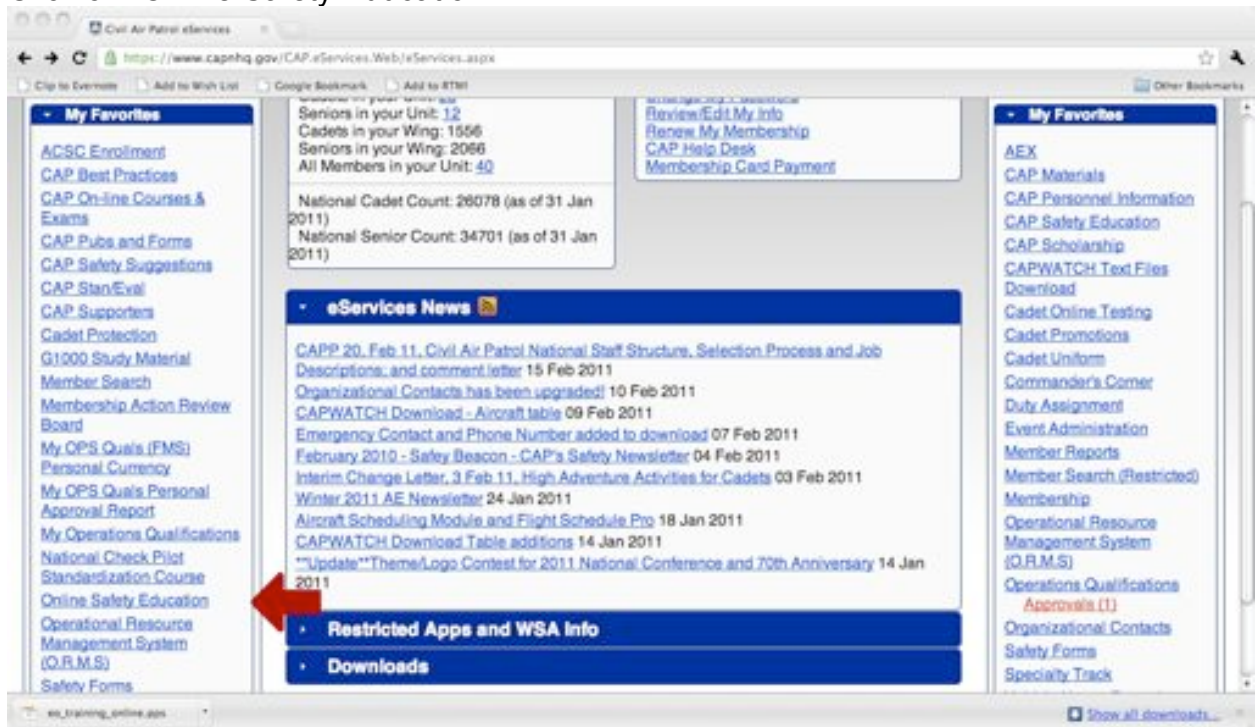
Civil Air Patrol eServices

https://www.capnhq.gov/CAP.eServices.Web/eServices.aspx

Clip to Evernote | Add to Wish List | Google Bookmark | Add to RTM! | Other Bookmarks

My Favorites

ACSC Enrollment
CAP Best Practices
CAP On-line Courses & Exams
CAP Pubs and Forms
CAP Safety Suggestions
CAP Stan/Eval
CAP Supporters
Cadet Protection
G1000 Study Material
Member Search
Membership Action Review Board
My OPS Quals (FMS) Personal Currency
My OPS Quals Personal Approval Report
My Operations Qualifications
National Check Pilot Standardization Course
Online Safety Education
Operational Resource Management System (O.R.M.S)
Safety Forms

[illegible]
Seniors in your Unit: 12
Cadets in your Wing: 1556
Seniors in your Wing: 2066
All Members in your Unit: 40

National Cadet Count: 26078 (as of 31 Jan 2011)
National Senior Count: 34701 (as of 31 Jan 2011)

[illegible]
Review/Edit My Info
Renew My Membership
CAP Help Desk
Membership Card Payment

eServices News

CAPP 20, Feb 11, Civil Air Patrol National Staff Structure, Selection Process and Job Descriptions; and comment letter 15 Feb 2011
Organizational Contacts has been upgraded! 10 Feb 2011
CAPWATCH Download - Aircraft table 09 Feb 2011
Emergency Contact and Phone Number added to download 07 Feb 2011
February 2010 - Safey Beacon - CAP's Safety Newsletter 04 Feb 2011
Interim Change Letter, 3 Feb 11, High Adventure Activities for Cadets 03 Feb 2011
Winter 2011 AE Newsletter 24 Jan 2011
Aircraft Scheduling Module and Flight Schedule Pro 18 Jan 2011
CAPWATCH Download Table additions 14 Jan 2011
**Update**Theme/Logo Contest for 2011 National Conference and 70th Anniversary 14 Jan 2011

Restricted Apps and WSA Info

Downloads

My Favorites

AEX
CAP Materials
CAP Personnel Information
CAP Safety Education
CAP Scholarship
CAPWATCH Text Files Download
Cadet Online Testing
Cadet Promotions
Cadet Uniform
Commander's Corner
Duty Assignment
Event Administration
Member Reports
Member Search (Restricted)
Membership
Operational Resource Management System (O.R.M.S)
Operations Qualifications
Approvals (1)
Organizational Contacts
Safety Forms
Specialty Track

es_training_online.aspx

Show all downloads...